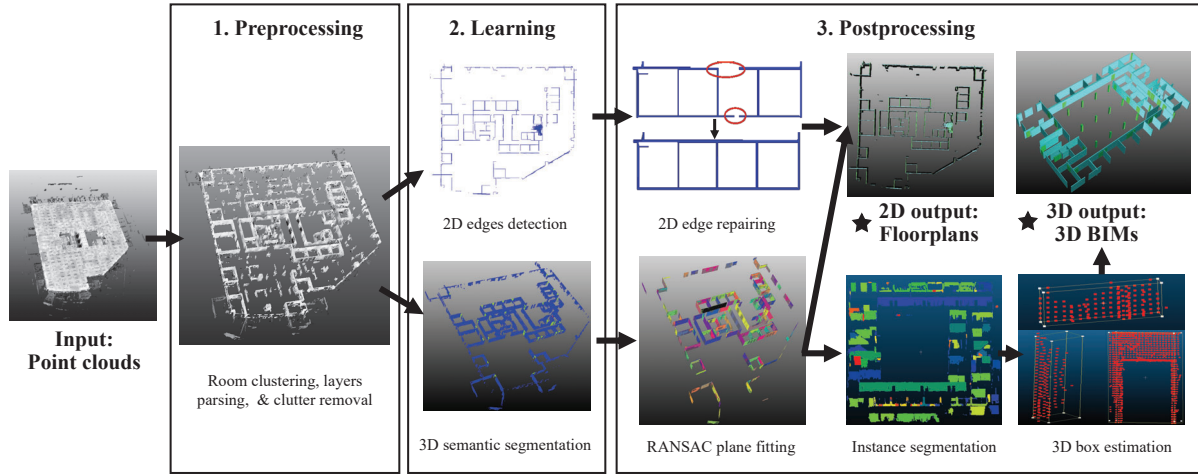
1. Preprocessing

2. Learning

3. Postprocessing

Input: Point clouds

Room clustering, layers parsing, & clutter removal

2D edges detection

3D semantic segmentation

2D edge repairing

RANSAC plane fitting

★ 2D output: Floorplans

★ 3D output: 3D BIMs

Instance segmentation

3D box estimation